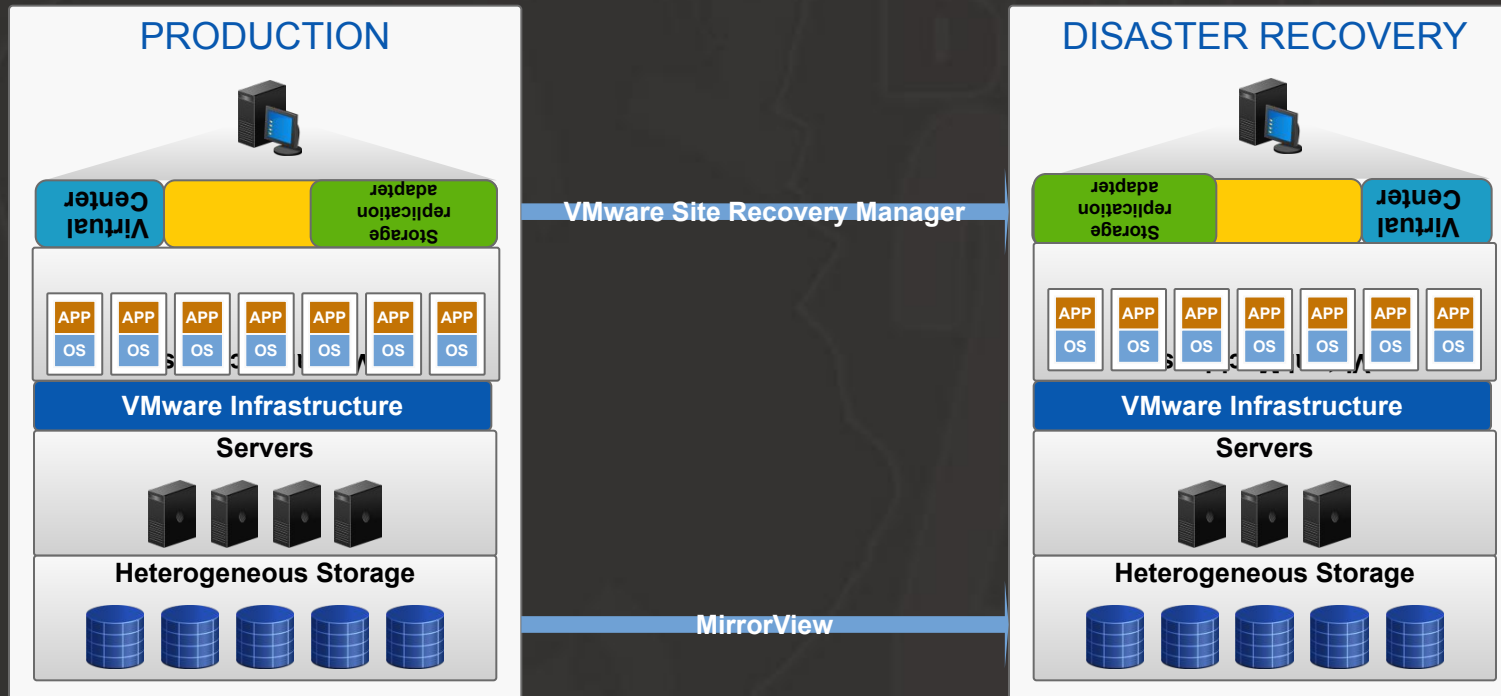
PRODUCTION

Virtual Center

Storage replication adapter

VMware Site Recovery Manager

APP OS APP OS APP OS APP OS APP OS APP OS APP OS

VMware Infrastructure

Servers

Heterogeneous Storage

MirrorView

DISASTER RECOVERY

Storage replication adapter

Virtual Center

APP OS APP OS APP OS APP OS APP OS APP OS APP OS

VMware Infrastructure

Servers

Heterogeneous Storage